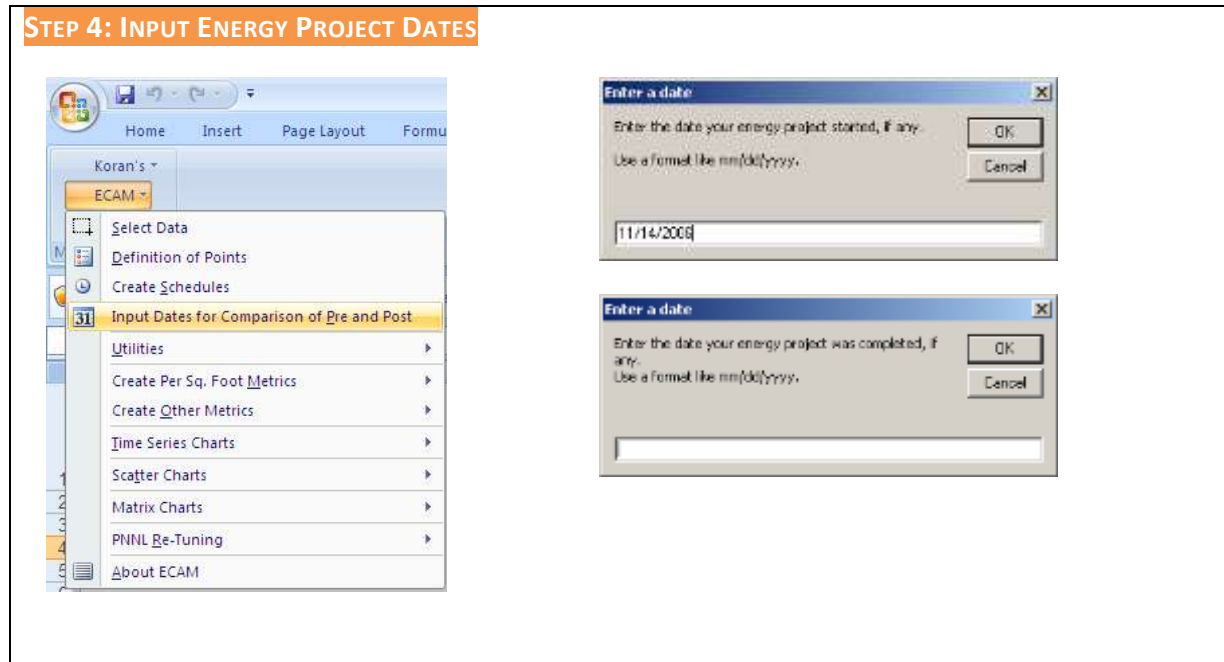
STEP 4: INPUT ENERGY PROJECT DATES

Home Insert Page Layout Formu

Koran's

ECAM

Select Data

Definition of Points

Create Schedules

31 Input Dates for Comparison of Pre and Post

Utilities

Create Per Sq. Foot Metrics

Create Other Metrics

Time Series Charts

Scatter Charts

Matrix Charts

PNNL Re-Tuning

About ECAM

Enter a date

Enter the date your energy project started, if any.

Use a format like mm/dd/yyyy.

OK

Cancel

11/14/2008

Enter a date

Enter the date your energy project was completed, if any.

Use a format like mm/dd/yyyy.

OK

Cancel